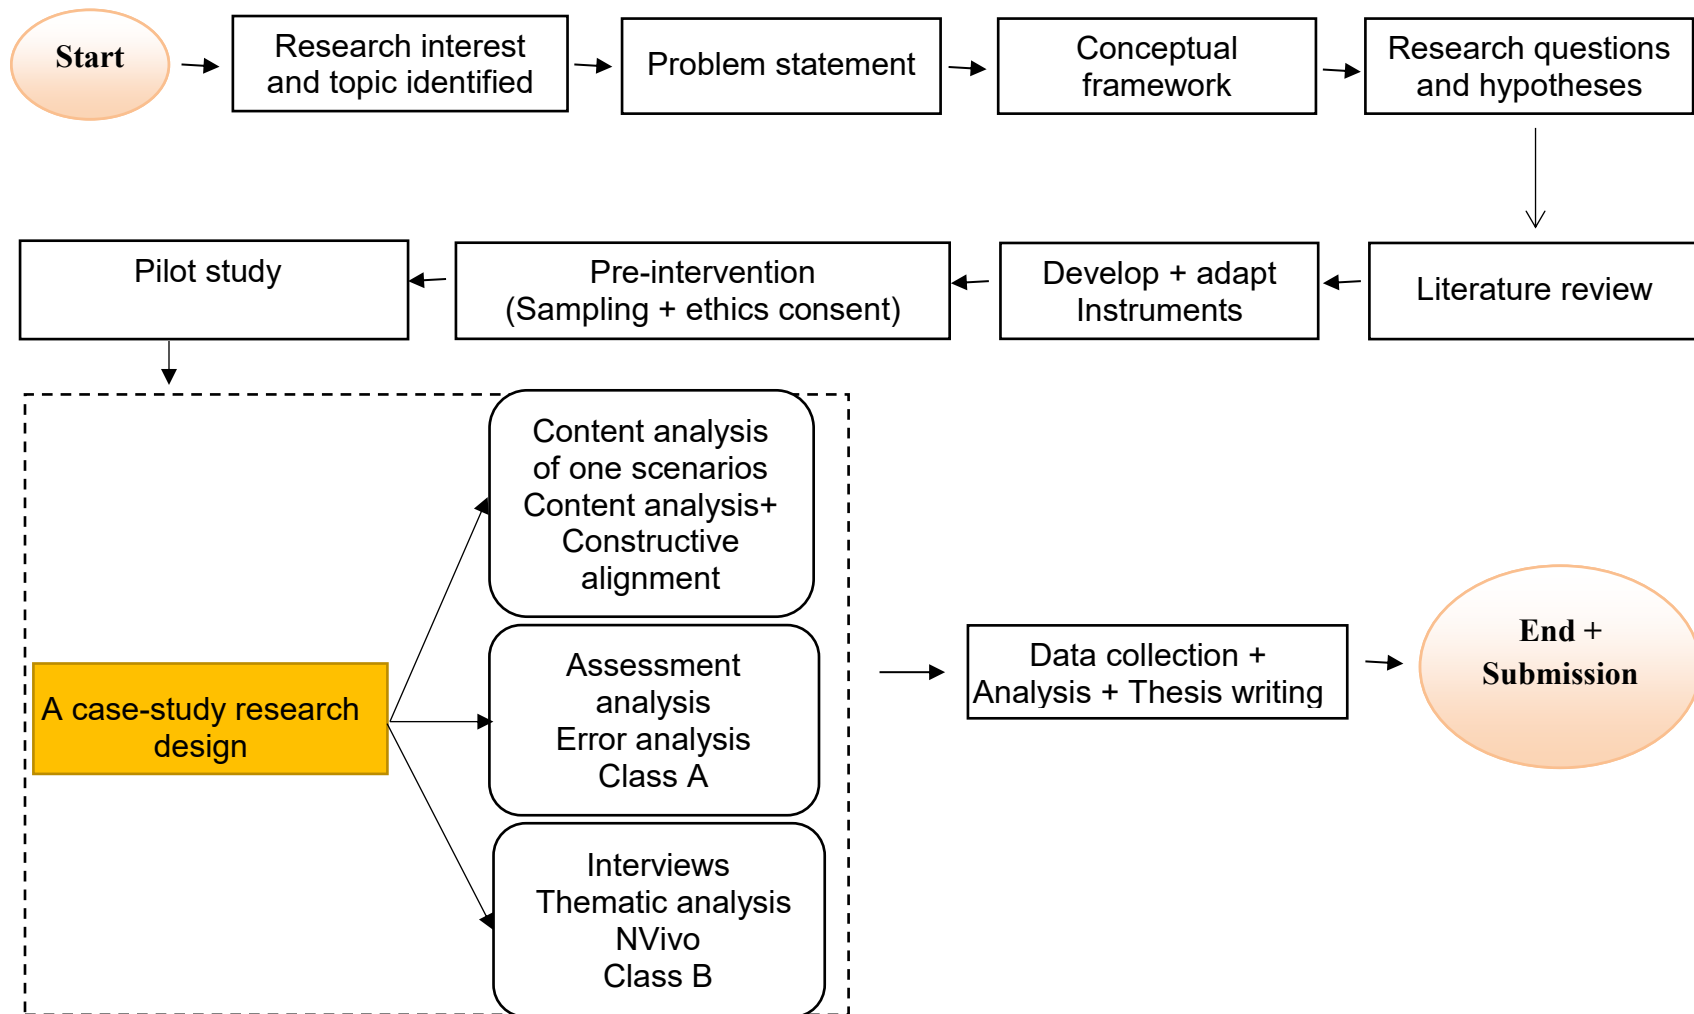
Start

Research interest and topic identified

Problem statement

Conceptual framework

Research questions and hypotheses

Literature review

Develop + adapt Instruments

Pre-intervention (Sampling + ethics consent)

Pilot study

A case-study research design

Content analysis of one scenarios Content analysis+ Constructive alignment

Assessment analysis Error analysis Class A

Interviews Thematic analysis NVivo Class B

Data collection + Analysis + Thesis writing

End + Submission